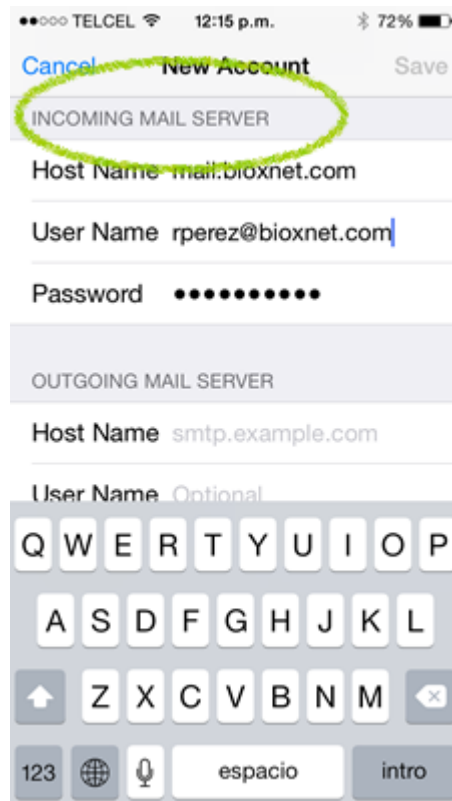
●●○○○ TELCEL 12:15 p.m. 72%

Cancel New Account Save

INCOMING MAIL SERVER

Host Name mail.bioxnet.com

User Name rperez@bioxnet.com

Password ●●●●●●●●●●●

OUTGOING MAIL SERVER

Host Name smtp.example.com

User Name Optional

Q W E R T Y U I O P

A S D F G H J K L

Z X C V B N M

123 espacio intro